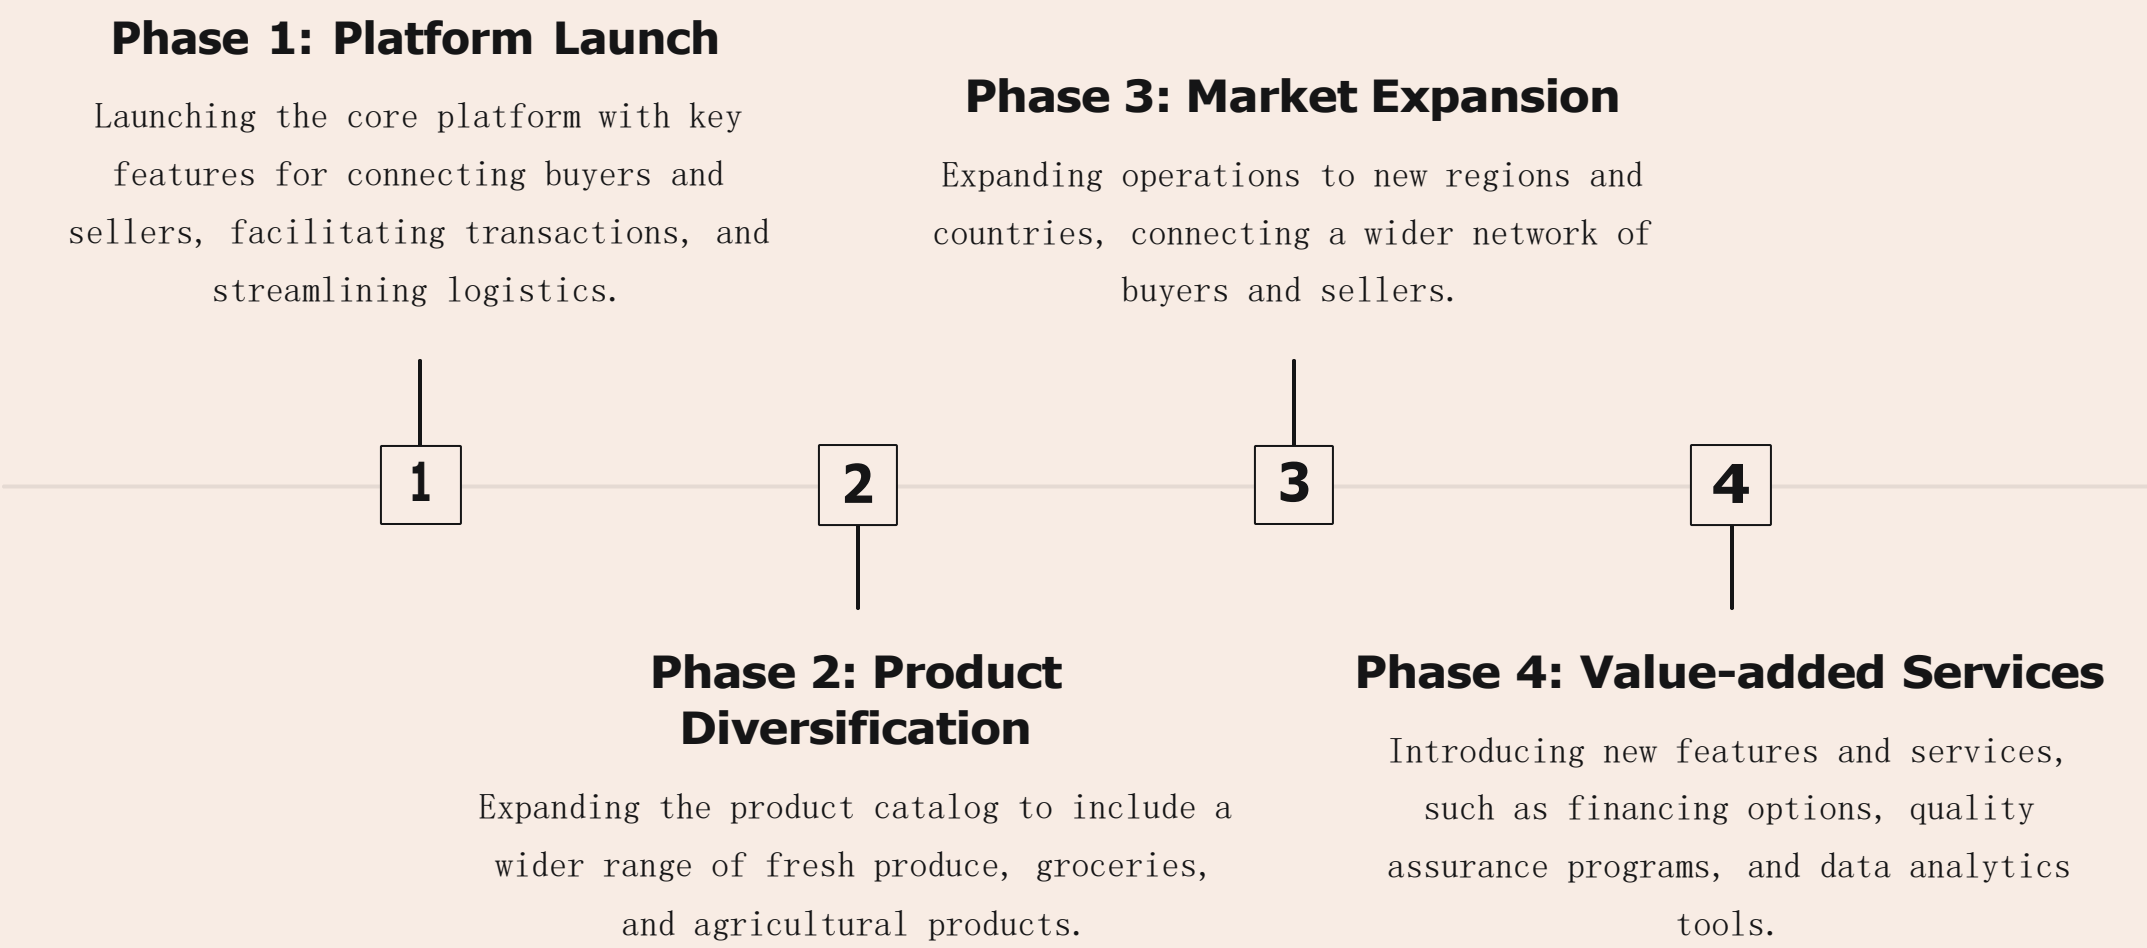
Phase 1: Platform Launch

Launching the core platform with key features for connecting buyers and sellers, facilitating transactions, and streamlining logistics.

Phase 3: Market Expansion

Expanding operations to new regions and countries, connecting a wider network of buyers and sellers.

1

2

3

4

Phase 2: Product Diversification

Expanding the product catalog to include a wider range of fresh produce, groceries, and agricultural products.

Phase 4: Value-added Services

Introducing new features and services, such as financing options, quality assurance programs, and data analytics tools.